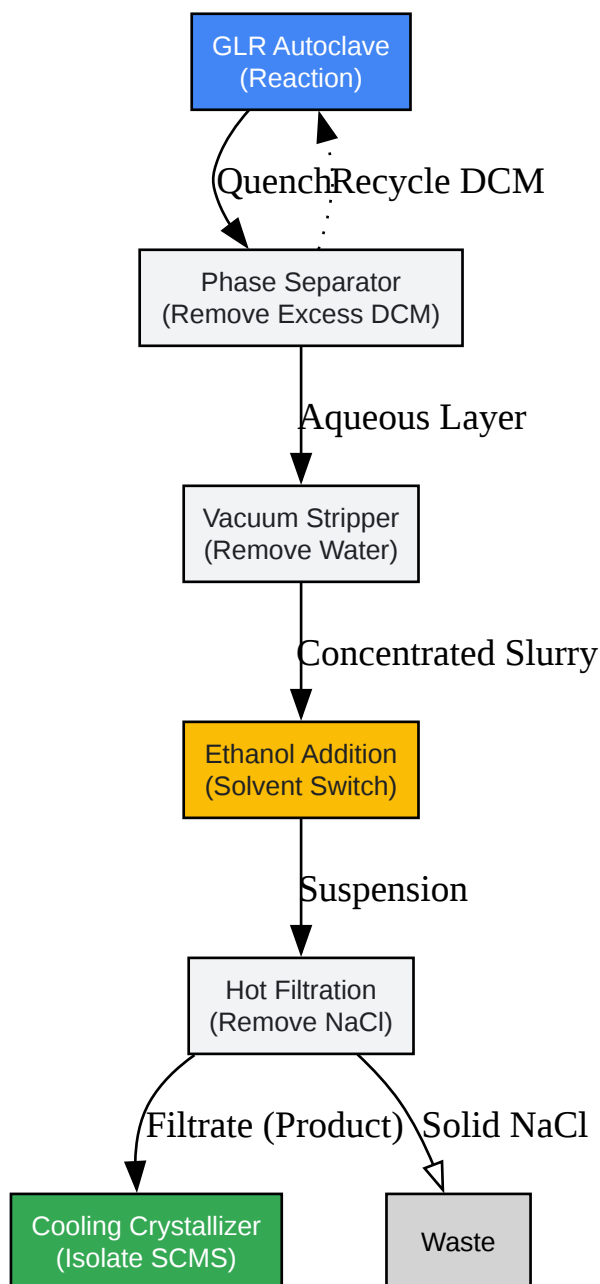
GLR Autoclave
(Reaction)

Quench

Recycle DCM

Phase Separator
(Remove Excess DCM)

Aqueous Layer

Vacuum Stripper
(Remove Water)

Concentrated Slurry

Ethanol Addition
(Solvent Switch)

Suspension

Hot Filtration
(Remove NaCl)

Filtrate (Product)

Solid NaCl

Cooling Crystallizer
(Isolate SCMS)

Waste